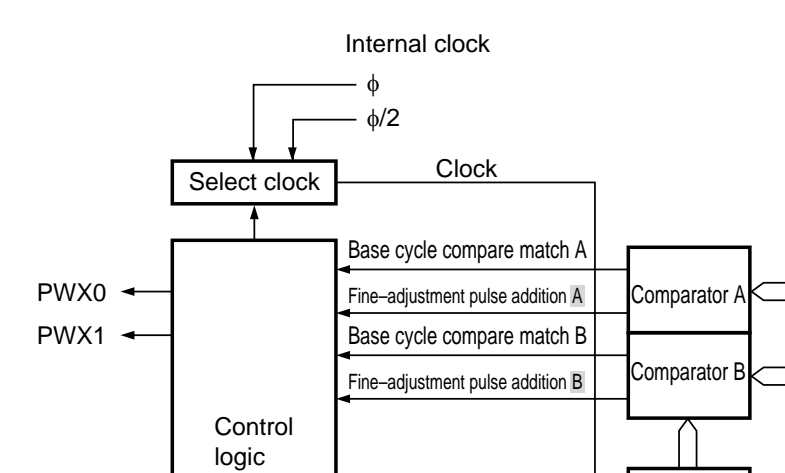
Internal clock

$\phi$

$\phi/2$

Select clock

Clock

Base cycle compare match A

Fine–adjustment pulse addition A

Base cycle compare match B

Fine–adjustment pulse addition B

Comparator A

Comparator B

PWX0

PWX1

Control logic